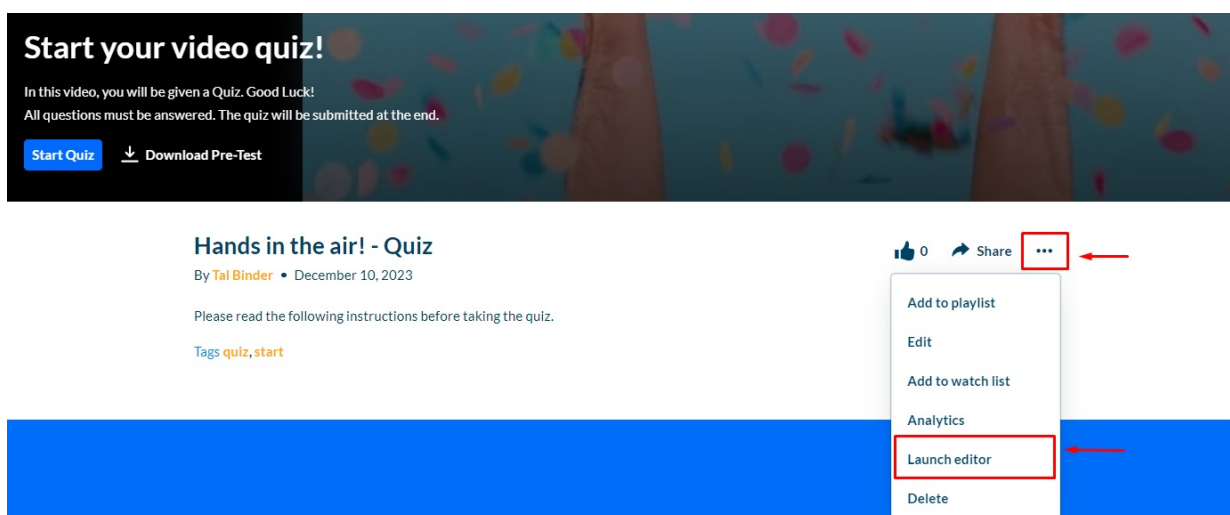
Start your video quiz!

In this video, you will be given a Quiz. Good Luck!
All questions must be answered. The quiz will be submitted at the end.

Start Quiz

Download Pre-Test

Hands in the air! - Quiz

By Tal Binder • December 10, 2023

Please read the following instructions before taking the quiz.

Tags quiz, start

0

Share

•••

Add to playlist

Edit

Add to watch list

Analytics

Launch editor

Delete